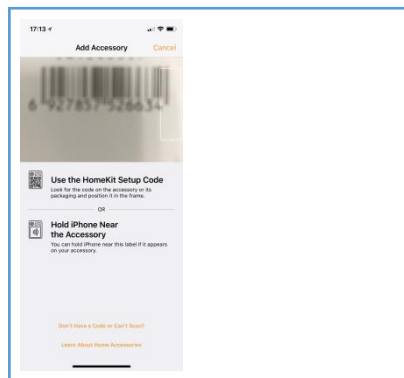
17:13

Add Accessory

Cancel

6 927857 526634

Use the HomeKit Setup Code

Look for the code on the accessory or its packaging and position it in the frame.

OR

Hold iPhone Near the Accessory

You can hold iPhone near this label if it appears on your accessory.

Don't Have a Code or Can't Scan?

Learn About Home Accessories